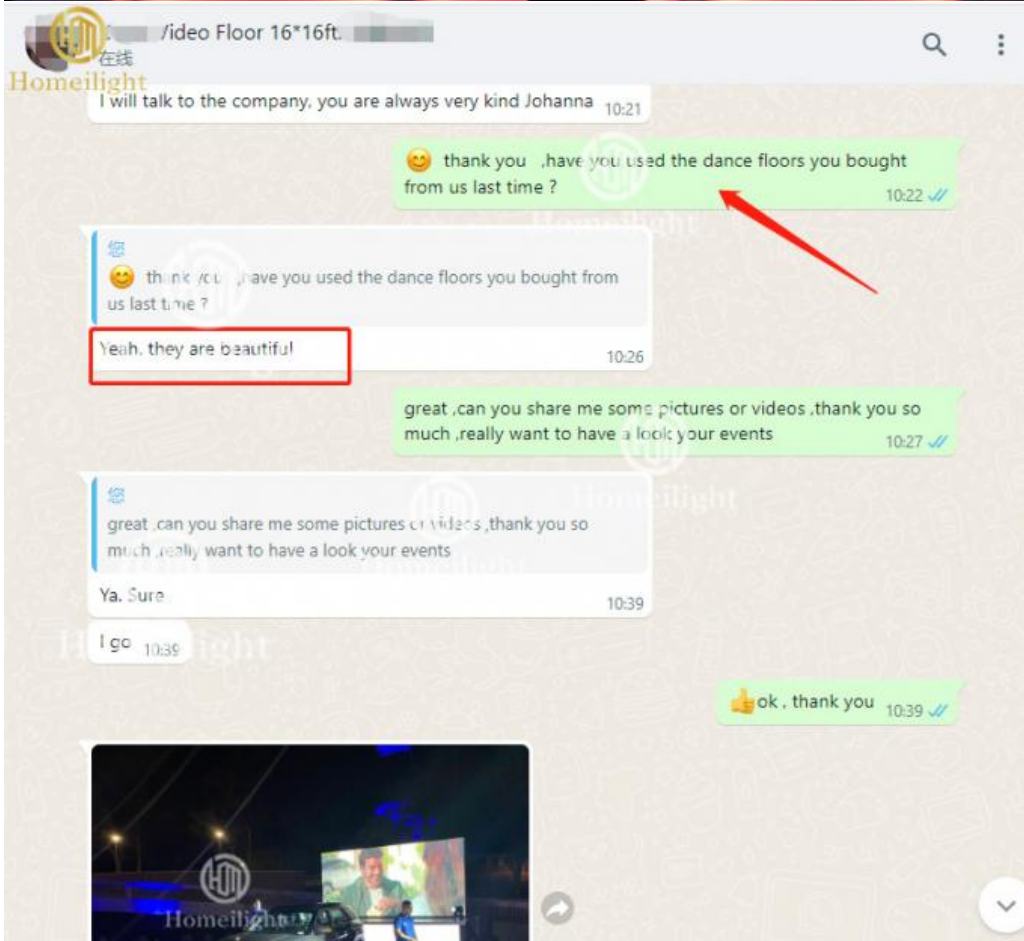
Homeilight
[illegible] Video Floor 16*16ft. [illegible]
在线

I will talk to the company, you are always very kind Johanna 10:21

😊 thank you ,have you used the dance floors you bought from us last time ? 10:22

您
😊 thank you ,have you used the dance floors you bought from us last time ?
Yeah, they are beautiful 10:26

great ,can you share me some pictures or videos ,thank you so much ,really want to have a look your events 10:27

您
great ,can you share me some pictures or videos ,thank you so much ,really want to have a look your events
Ya. Sure 10:39

I go 10:39

👍ok , thank you 10:39

Homeilight